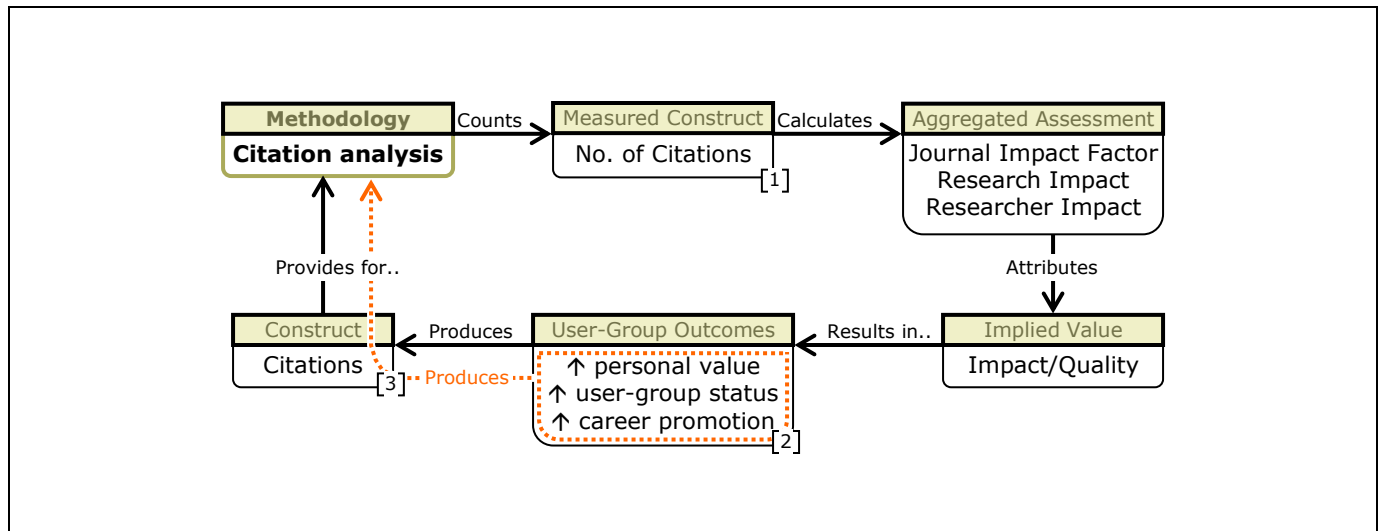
Methodology
Citation analysis

Counts

Measured Construct
No. of Citations
[1]

Calculates

Aggregated Assessment
Journal Impact Factor
Research Impact
Researcher Impact

Attributes

Implied Value
Impact/Quality

Results in..

User-Group Outcomes
↑ personal value
↑ user-group status
↑ career promotion
[2]

Produces

Produces

Construct
Citations
[3]

Provides for..